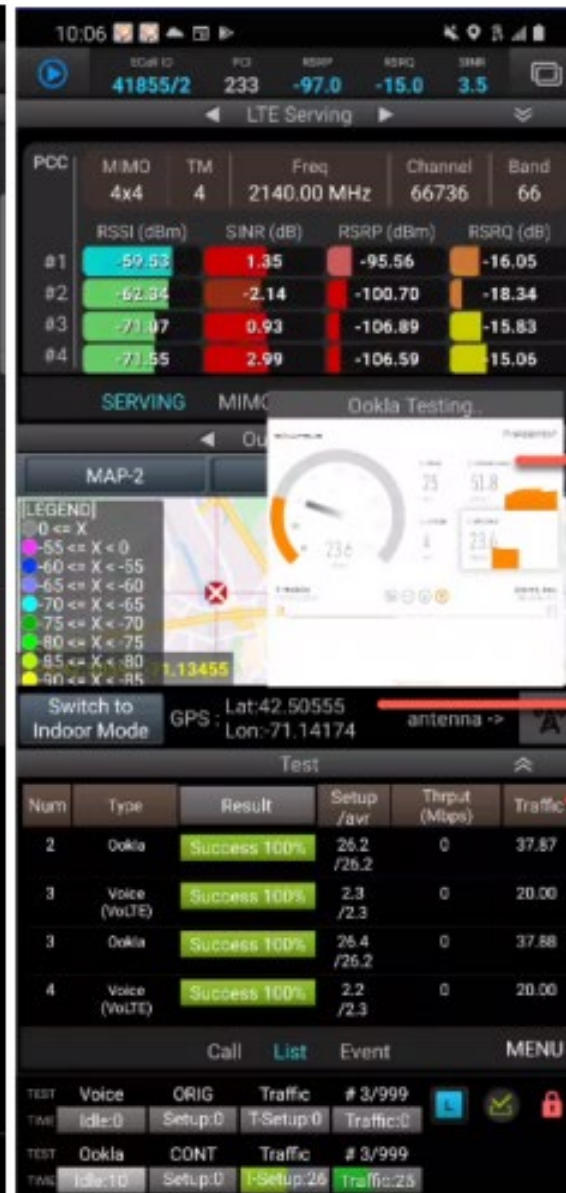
10:06

ECell ID 41855/2 PCI 233 RSRP -97.0 RSRQ -15.0 SINR 3.5

◀ LTE Serving ▶

| PCC | MIMO | TM | Freq | Channel | Band |
|---|---|---|---|---|---|
| | 4x4 | 4 | 2140.00 MHz | 66736 | 66 |

| | RSSI (dBm) | SINR (dB) | RSRP (dBm) | RSRQ (dB) |
|---|---|---|---|---|
| #1 | -59.53 | 1.35 | -95.56 | -16.05 |
| #2 | -62.34 | -2.14 | -100.70 | -18.34 |
| #3 | -71.97 | 0.93 | -106.89 | -15.83 |
| #4 | -71.55 | 2.99 | -106.59 | -15.06 |

SERVING MIMO

Ookla Testing..

◀ Ou

MAP-2

[LEGEND]
0 <= X
-55 <= X < 0
-60 <= X < -55
-65 <= X < -60
-70 <= X < -65
-75 <= X < -70
-80 <= X < -75
-85 <= X < -80
-90 <= X < -85

1.13455

25 51.8 4 23.6

Switch to Indoor Mode

GPS : Lat:42.50555 Lon:-71.14174

antenna ->

Test

| Num | Type | Result | Setup /avr | Thrput (Mbps) | Traffic |
|---|---|---|---|---|---|
| 2 | Ookla | Success 100% | 26.2 /26.2 | 0 | 37.87 |
| 3 | Voice (VoLTE) | Success 100% | 2.3 /2.3 | 0 | 20.00 |
| 3 | Ookla | Success 100% | 26.4 /26.2 | 0 | 37.88 |
| 4 | Voice (VoLTE) | Success 100% | 2.2 /2.3 | 0 | 20.00 |

Call List Event MENU

TEST Voice ORIG Traffic # 3/999
TIME Idle:0 Setup:0 T-Setup:0 Traffic:0

TEST Ookla CONT Traffic # 3/999
TIME Idle:10 Setup:0 T-Setup:26 Traffic:25